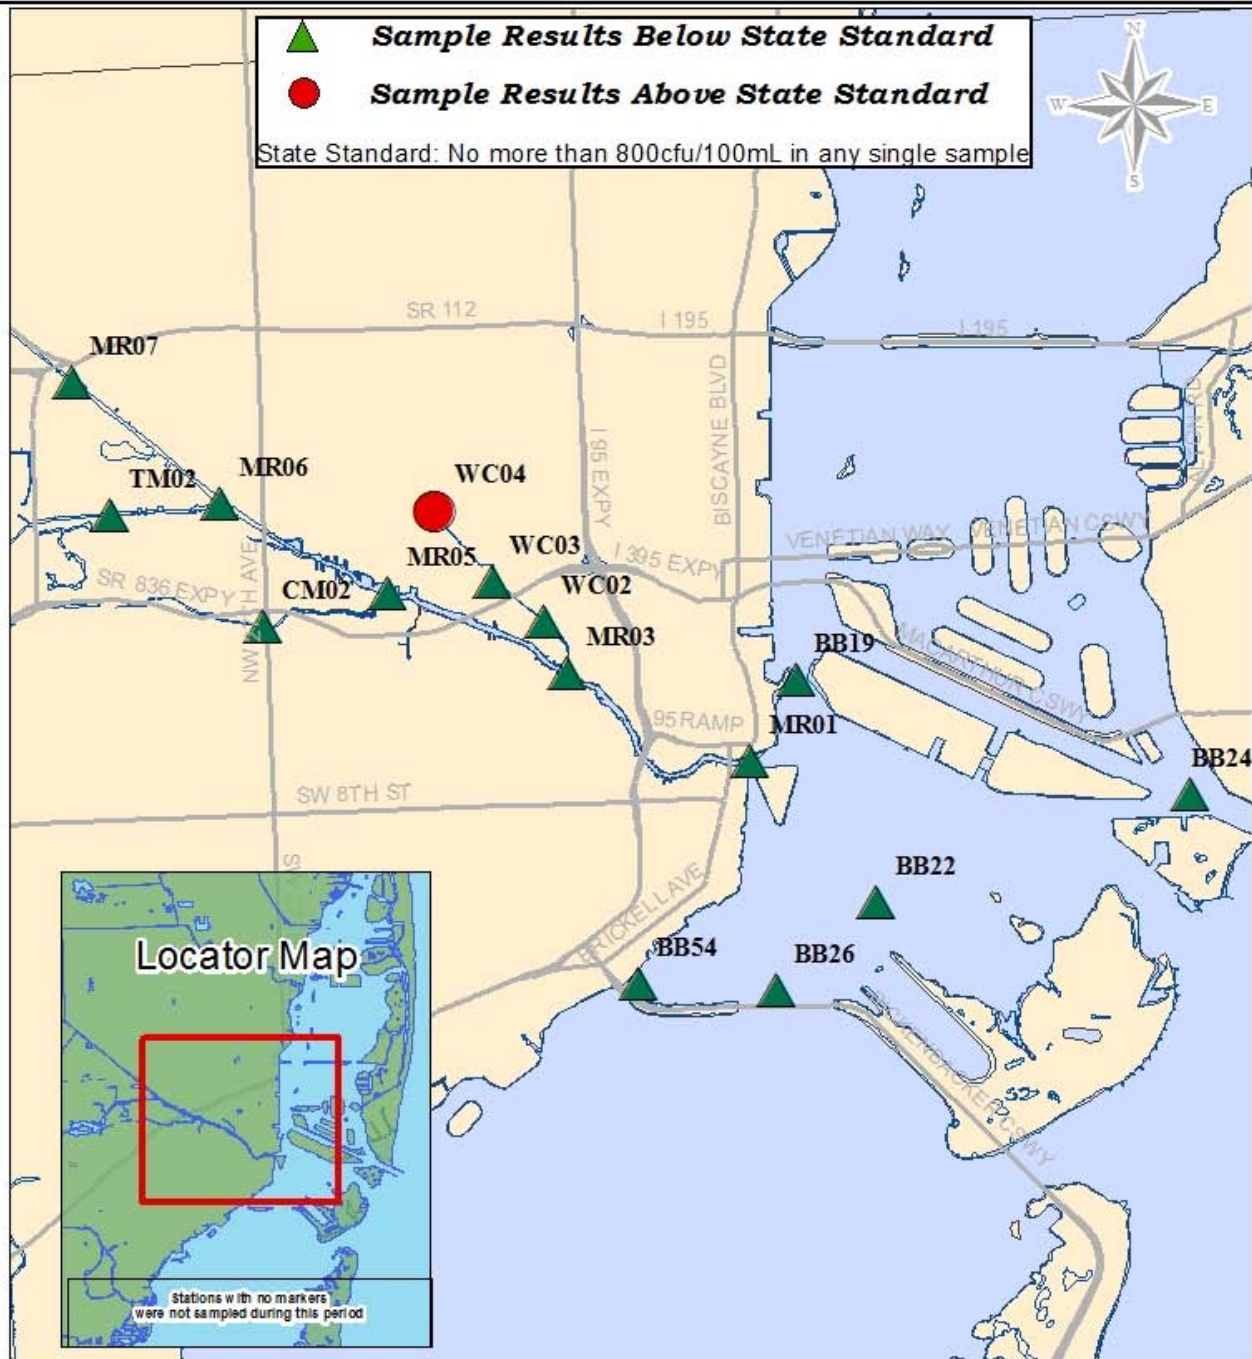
Sample Results Below State Standard
Sample Results Above State Standard
State Standard: No more than 800cfu/100mL in any single sample

N
W
E
S

SR 112
I 195
I 195
MR07
BISCAYNE BLVD
I 95 EXPY
TM02
MR06
WC04
VENETIAN WAY
VENETIAN CSWY
WC03
I 395 EXPY
MR05
WC02
SR 836 EXPY
CM02
NW 27TH AVE
MR03
BB19
MACARTHUR CSWY
I 95 RAMP
MR01
BB24
SW 8TH ST
BB22
BRICKELL AVE
BB54
BB26
RICKENBACKER CSWY

Locator Map
Stations with no markers were not sampled during this period